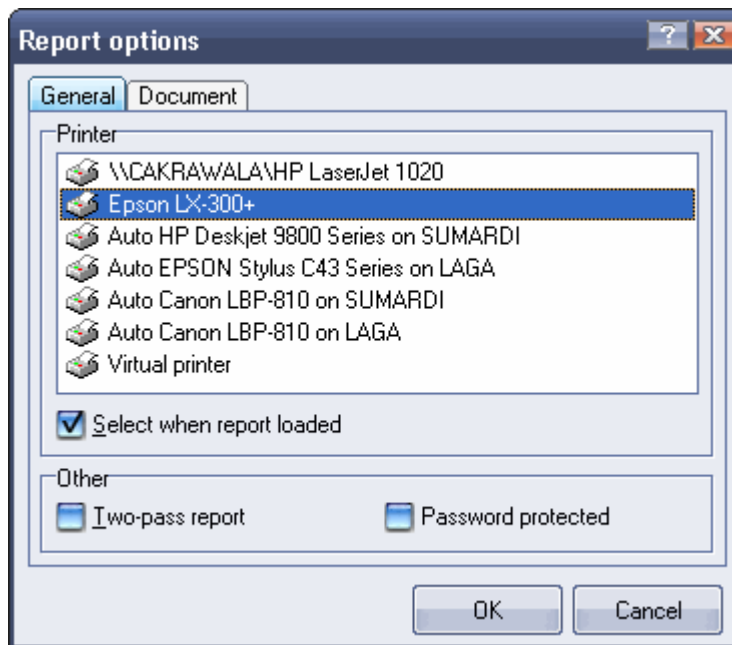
Report options

General | Document

Printer

\\CAKRAWALA\HP LaserJet 1020
Epson LX-300+
Auto HP Deskjet 9800 Series on SUMARDI
Auto EPSON Stylus C43 Series on LAGA
Auto Canon LBP-810 on SUMARDI
Auto Canon LBP-810 on LAGA
Virtual printer

Select when report loaded

Other

Two-pass report
Password protected

OK
Cancel